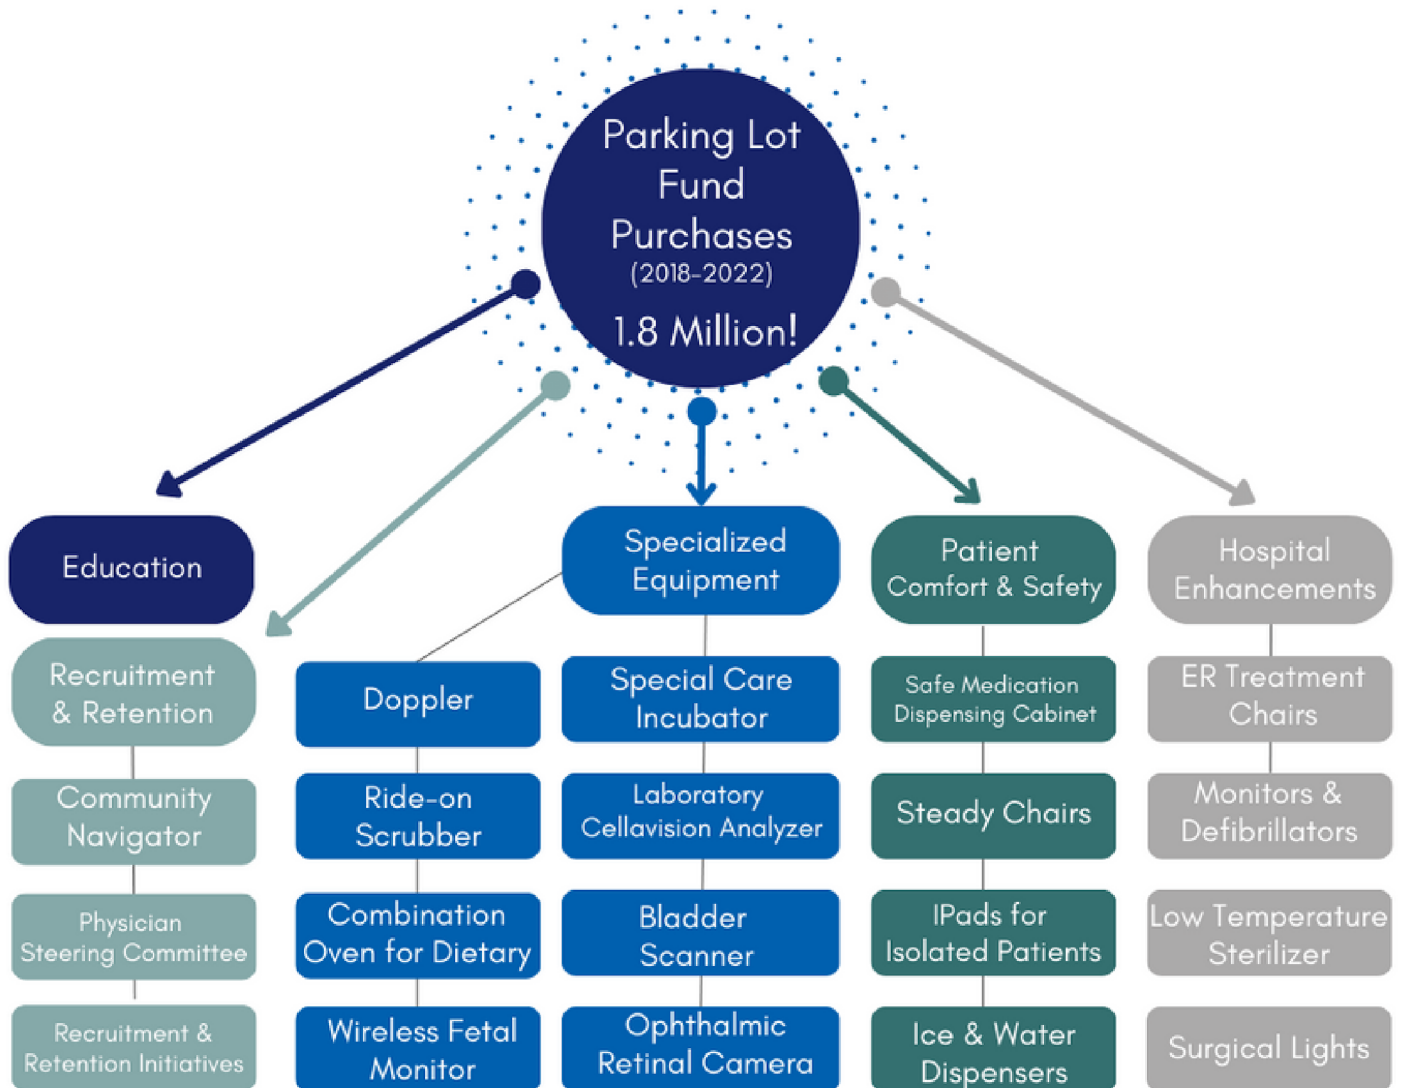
Parking Lot Fund Purchases
(2018-2022)
1.8 Million!

Education

Recruitment & Retention

Community Navigator

Physician Steering Committee

Recruitment & Retention Initiatives

Specialized Equipment

Doppler

Ride-on Scrubber

Combination Oven for Dietary

Wireless Fetal Monitor

Special Care Incubator

Laboratory Cellavision Analyzer

Bladder Scanner

Ophthalmic Retinal Camera

Patient Comfort & Safety

Safe Medication Dispensing Cabinet

Steady Chairs

IPads for Isolated Patients

Ice & Water Dispensers

Hospital Enhancements

ER Treatment Chairs

Monitors & Defibrillators

Low Temperature Sterilizer

Surgical Lights